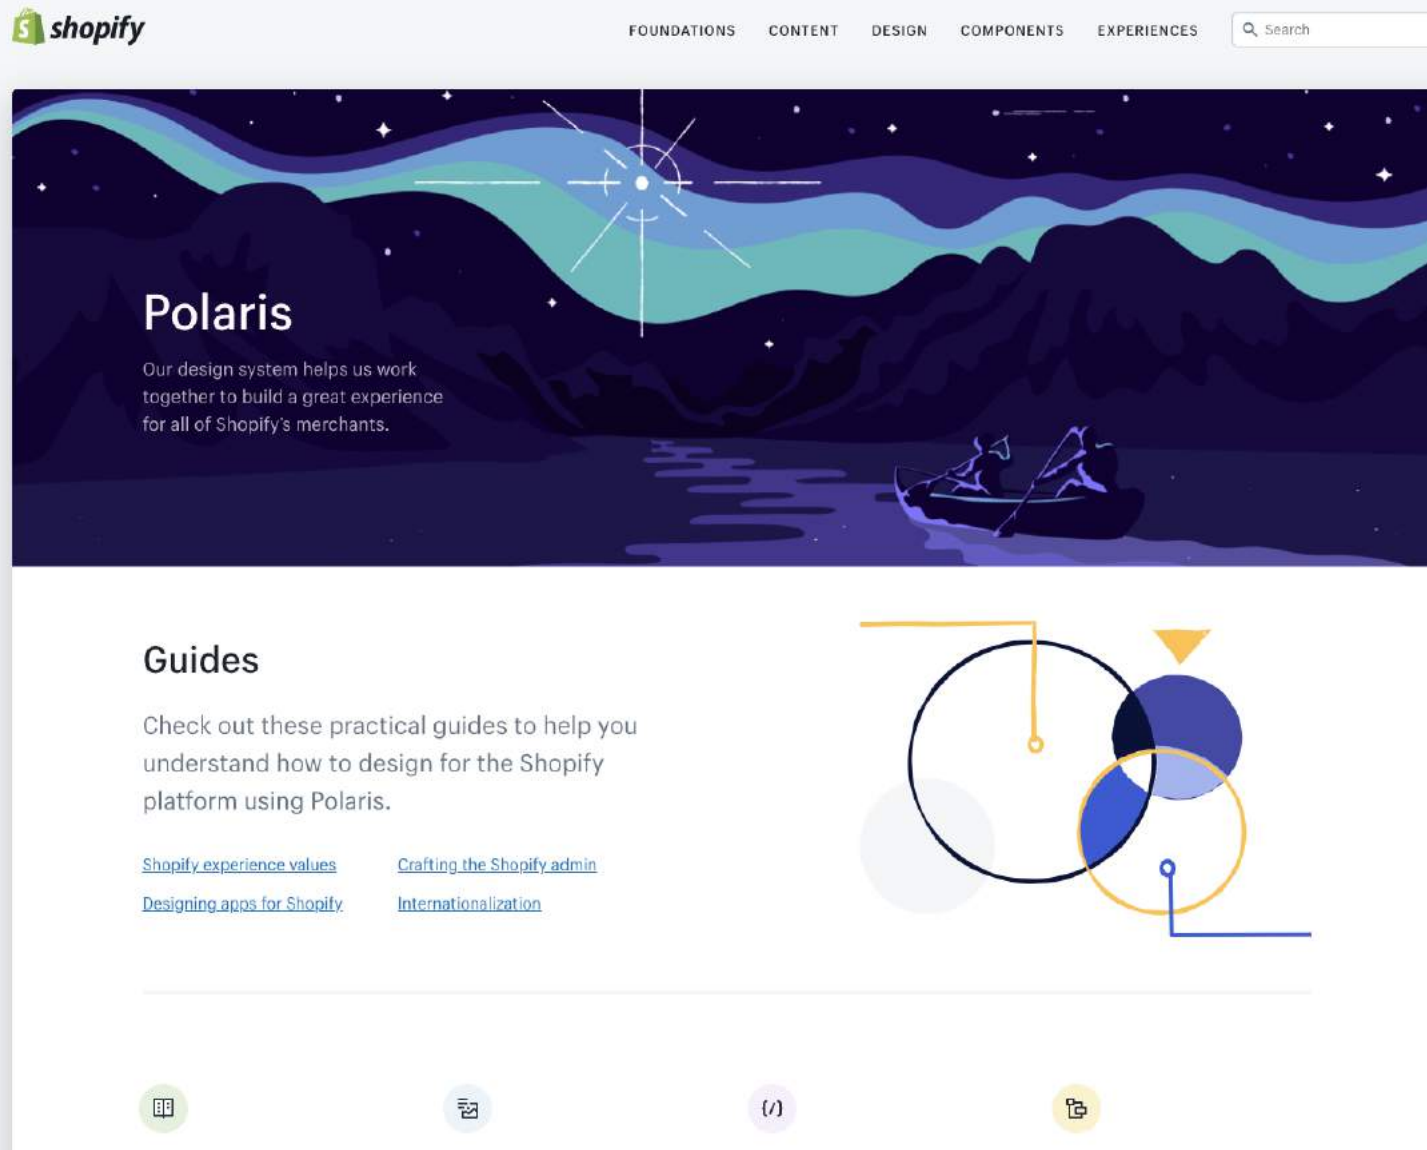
shopify

FOUNDATIONS CONTENT DESIGN COMPONENTS EXPERIENCES

Search

Polaris

Our design system helps us work together to build a great experience for all of Shopify's merchants.

Guides

Check out these practical guides to help you understand how to design for the Shopify platform using Polaris.

Shopify experience values

Crafting the Shopify admin

Designing apps for Shopify

Internationalization

{/}